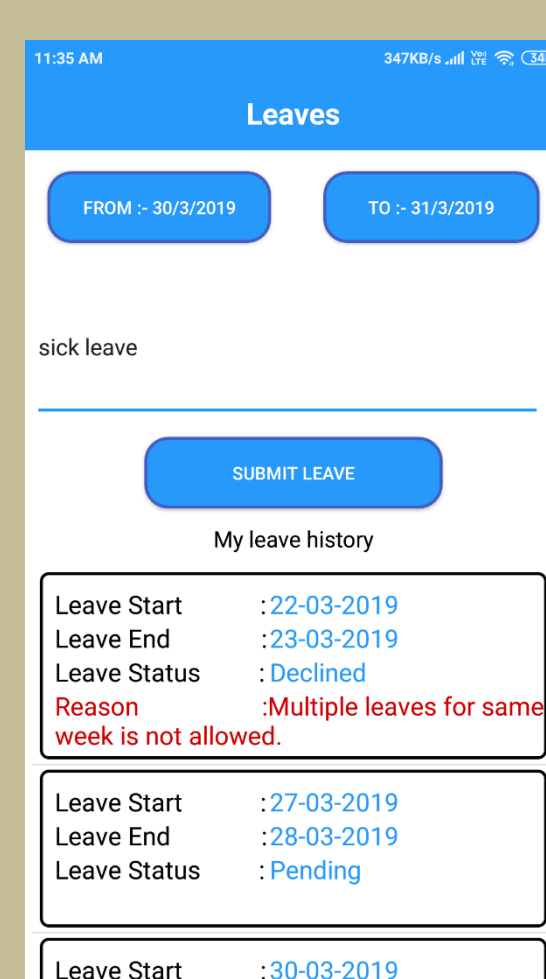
11:35 AM

347KB/s Vo LTE 34

Leaves

FROM :- 30/3/2019

TO :- 31/3/2019

sick leave

SUBMIT LEAVE

My leave history

Leave Start :22-03-2019
Leave End :23-03-2019
Leave Status : Declined
Reason :Multiple leaves for same week is not allowed.

Leave Start :27-03-2019
Leave End :28-03-2019
Leave Status : Pending

Leave Start :30-03-2019